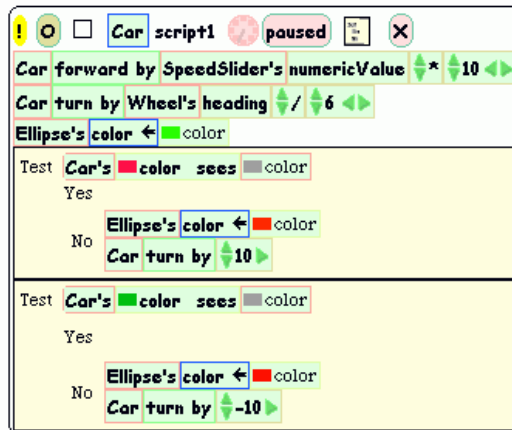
! O ☐ Car script1 paused X

Car forward by SpeedSlider's numericValue * 10

Car turn by Wheel's heading / 6

Ellipse's color ← color

Test Car's color sees color

Yes

No Ellipse's color ← color

Car turn by 10

Test Car's color sees color

Yes

No Ellipse's color ← color

Car turn by -10